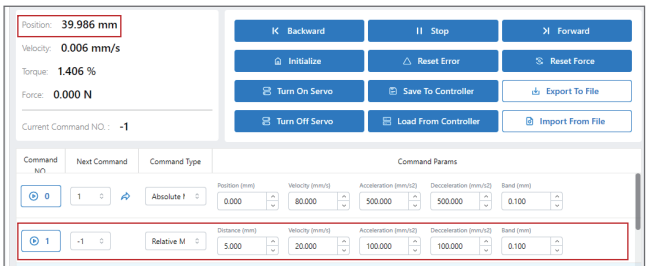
Position: 39.986 mm

Velocity: 0.006 m/s

Torque: 1.406 %

Force: 0.000 N

Current Command NO. : -1

Backward
Stop
Forward
Initialize
Reset Error
Reset Force
Turn On Servo
Save To Controller
Export To File
Turn Off Servo
Load From Controller
Import From File

| Command NO. | Next Command | Command Type | Command Params |
|---|---|---|---|
| 0 | 1 | Absolute I | Position (mm) 0.000 · Velocity (mm/s) 80.000 · Acceleration (mm/s2) 500.000 · Decceleration (mm/s2) 500.000 · Band (mm) 0.100 |
| 1 | -1 | Relative M | Distance (mm) 5.000 · Velocity (mm/s) 20.000 · Acceleration (mm/s2) 100.000 · Decceleration (mm/s2) 100.000 · Band (mm) 0.100 |